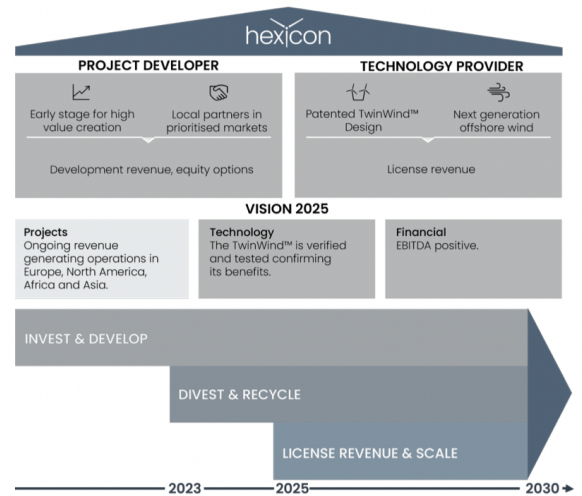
hexicon

PROJECT DEVELOPER

Early stage for high value creation

Local partners in prioritised markets

Development revenue, equity options

TECHNOLOGY PROVIDER

Patented TwinWind™ Design

Next generation offshore wind

License revenue

VISION 2025

Projects
Ongoing revenue generating operations in Europe, North America, Africa and Asia.

Technology
The TwinWind™ is verified and tested confirming its benefits.

Financial
EBITDA positive.

INVEST & DEVELOP

DIVEST & RECYCLE

LICENSE REVENUE & SCALE

2023

2025

2030